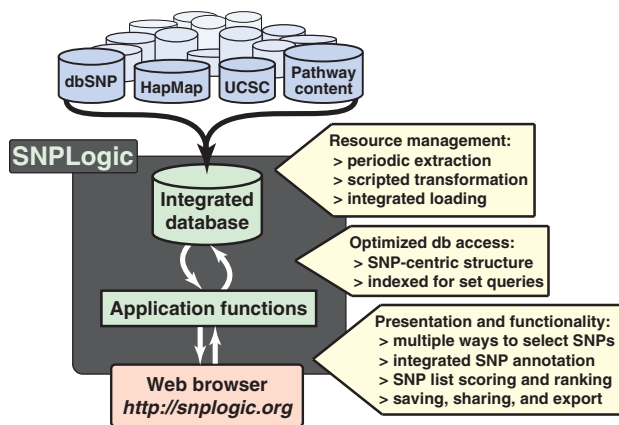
dbSNP
HapMap
UCSC
Pathway content

SNPLogic

Integrated database

Resource management:
> periodic extraction
> scripted transformation
> integrated loading

Optimized db access:
> SNP-centric structure
> indexed for set queries

Application functions

Presentation and functionality:
> multiple ways to select SNPs
> integrated SNP annotation
> SNP list scoring and ranking
> saving, sharing, and export

Web browser
http://snplogic.org